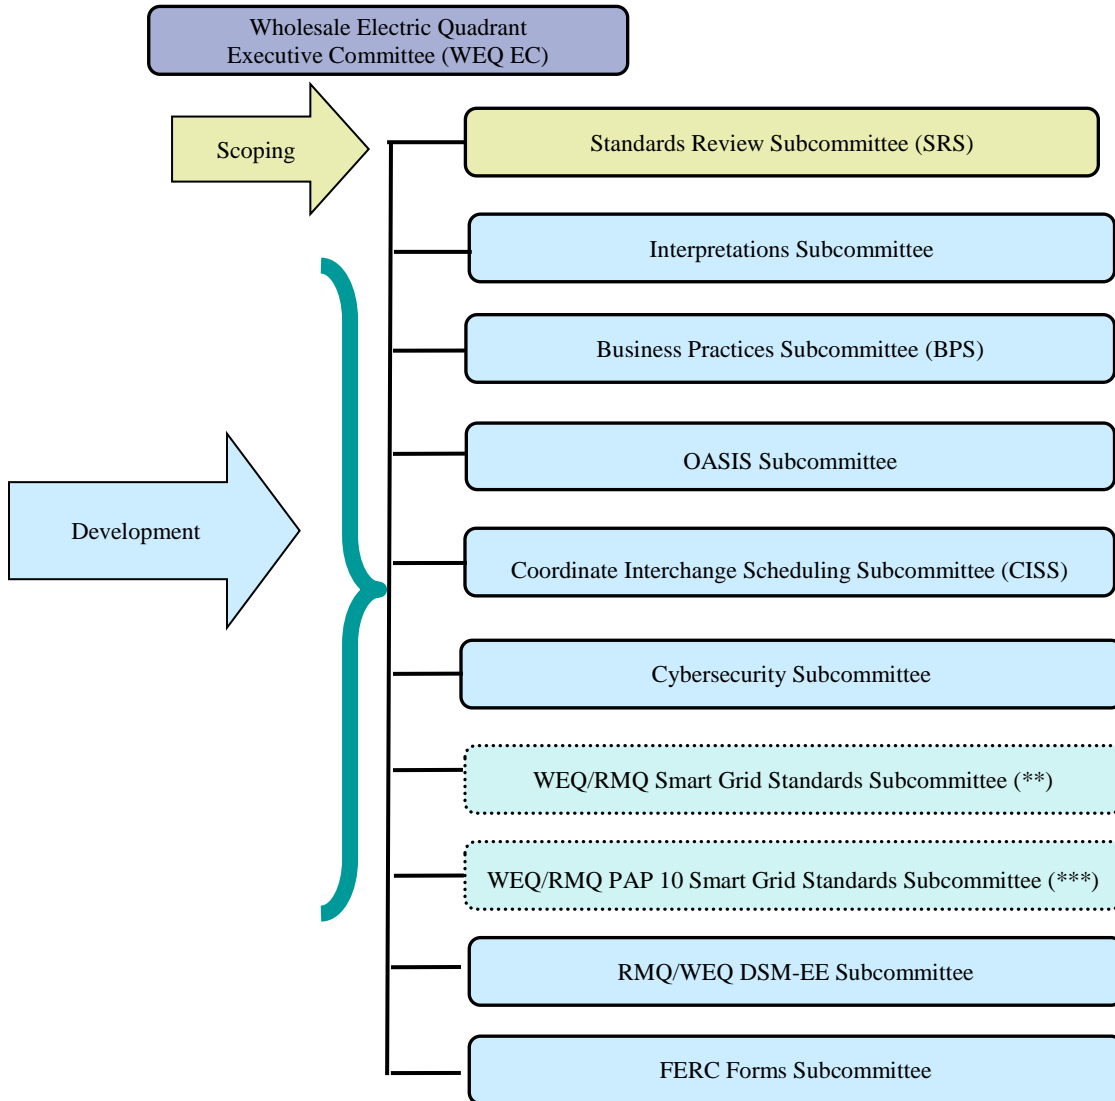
Wholesale Electric Quadrant Executive Committee (WEQ EC)

Scoping

Standards Review Subcommittee (SRS)

Interpretations Subcommittee

Business Practices Subcommittee (BPS)

Development

OASIS Subcommittee

Coordinate Interchange Scheduling Subcommittee (CISS)

Cybersecurity Subcommittee

WEQ/RMQ Smart Grid Standards Subcommittee (**)

WEQ/RMQ PAP 10 Smart Grid Standards Subcommittee (***)

RMQ/WEQ DSM-EE Subcommittee

FERC Forms Subcommittee